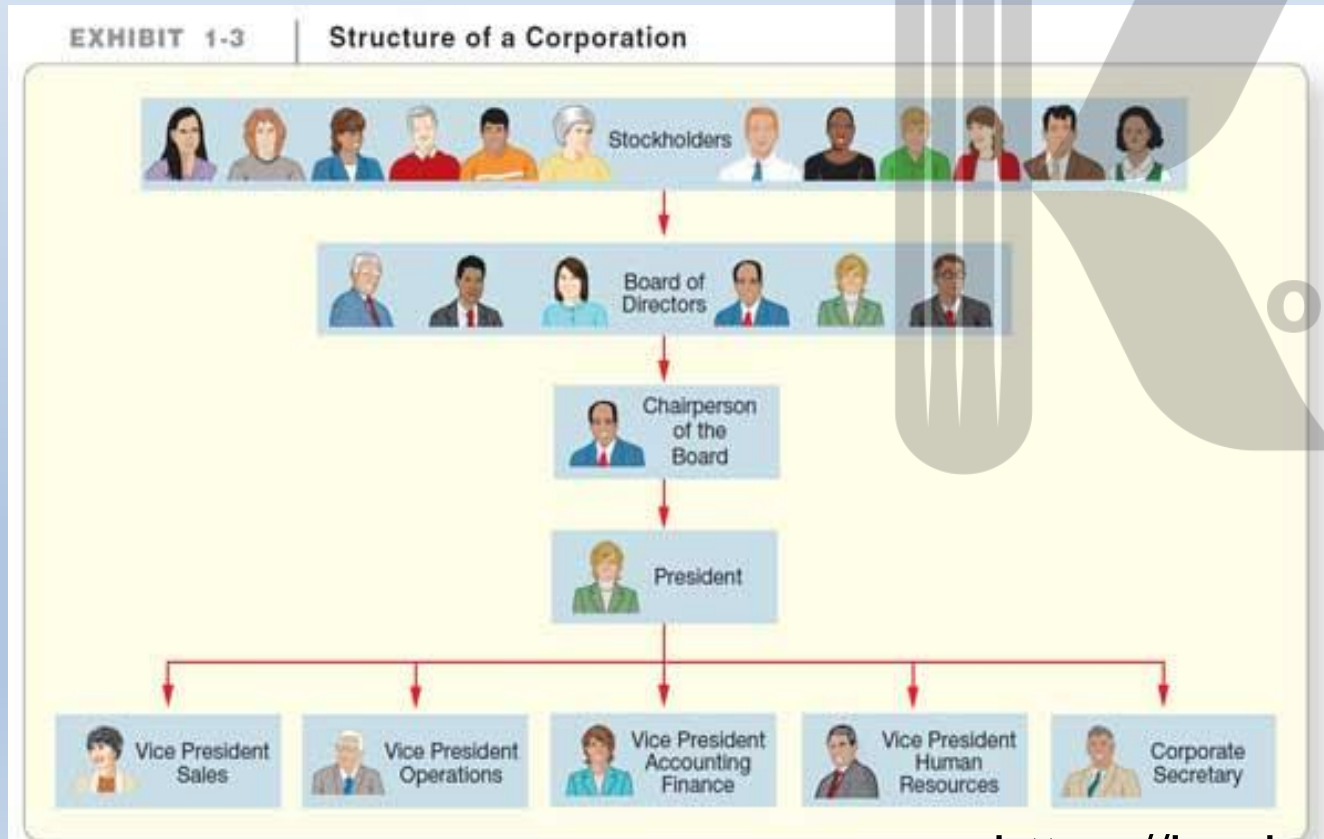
EXHIBIT 1-3

Structure of a Corporation

Stockholders

Board of Directors

Chairperson of the Board

President

Vice President Sales

Vice President Operations

Vice President Accounting Finance

Vice President Human Resources

Corporate Secretary

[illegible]